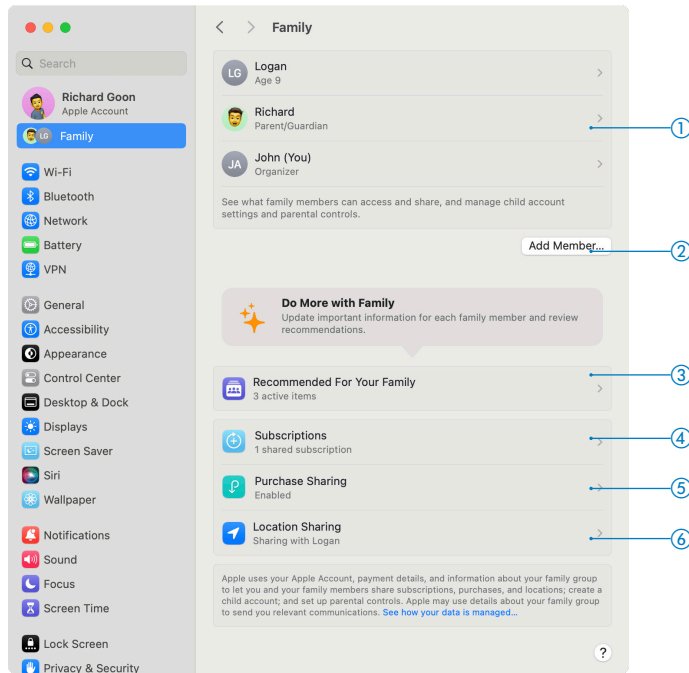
Search

Richard Goon
Apple Account

LG Family

Wi-Fi
Bluetooth
Network
Battery
VPN

General
Accessibility
Appearance
Control Center
Desktop & Dock
Displays
Screen Saver
Siri
Wallpaper

Notifications
Sound
Focus
Screen Time

Lock Screen
Privacy & Security

Family

LG Logan
Age 9

Richard
Parent/Guardian

JA John (You)
Organizer

See what family members can access and share, and manage child account settings and parental controls.

Add Member...

Do More with Family
Update important information for each family member and review recommendations.

Recommended For Your Family
3 active items

Subscriptions
1 shared subscription

Purchase Sharing
Enabled

Location Sharing
Sharing with Logan

Apple uses your Apple Account, payment details, and information about your family group to let you and your family members share subscriptions, purchases, and locations; create a child account; and set up parental controls. Apple may use details about your family group to send you relevant communications. See how your data is managed...

?

1
2
3
4
5
6